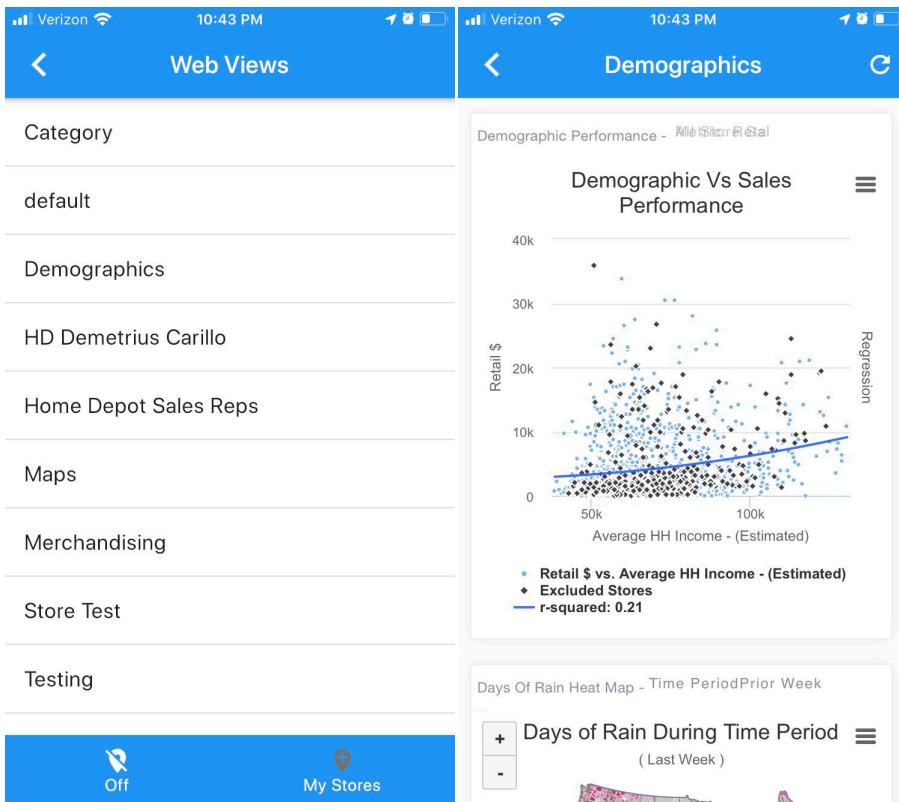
Verizon 10:43 PM

Web Views

Category

default

Demographics

HD Demetrius Carillo

Home Depot Sales Reps

Maps

Merchandising

Store Test

Testing

Off

My Stores

Verizon 10:43 PM

Demographics

Demographic Performance - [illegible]

Demographic Vs Sales Performance

40k
30k
20k
10k
0

Retail $

Regression

50k
100k

Average HH Income - (Estimated)

Retail $ vs. Average HH Income - (Estimated)
Excluded Stores
r-squared: 0.21

Days Of Rain Heat Map - Time PeriodPrior Week

+
-

Days of Rain During Time Period
( Last Week )